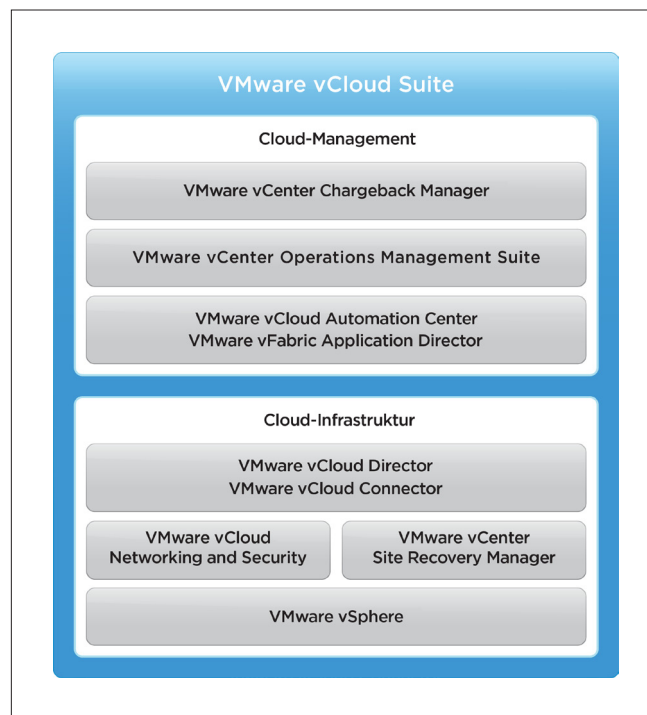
VMware vCloud Suite

Cloud-Management

VMware vCenter Chargeback Manager

VMware vCenter Operations Management Suite

VMware vCloud Automation Center
VMware vFabric Application Director

Cloud-Infrastruktur

VMware vCloud Director
VMware vCloud Connector

VMware vCloud
Networking and Security

VMware vCenter
Site Recovery Manager

VMware vSphere